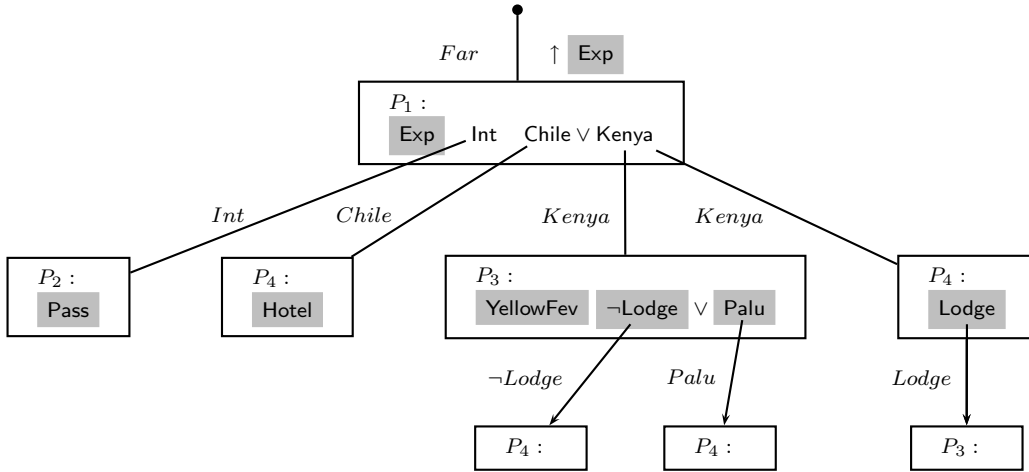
$Far$

$\uparrow$ Exp

$P_1$ :
Exp Int Chile $\vee$ Kenya

$Int$

$Chile$

$Kenya$

$Kenya$

$P_2$ :
Pass

$P_4$ :
Hotel

$P_3$ :
YellowFev $\neg$Lodge $\vee$ Palu

$P_4$ :
Lodge

$\neg Lodge$

$Palu$

$Lodge$

$P_4$ :

$P_4$ :

$P_3$ :